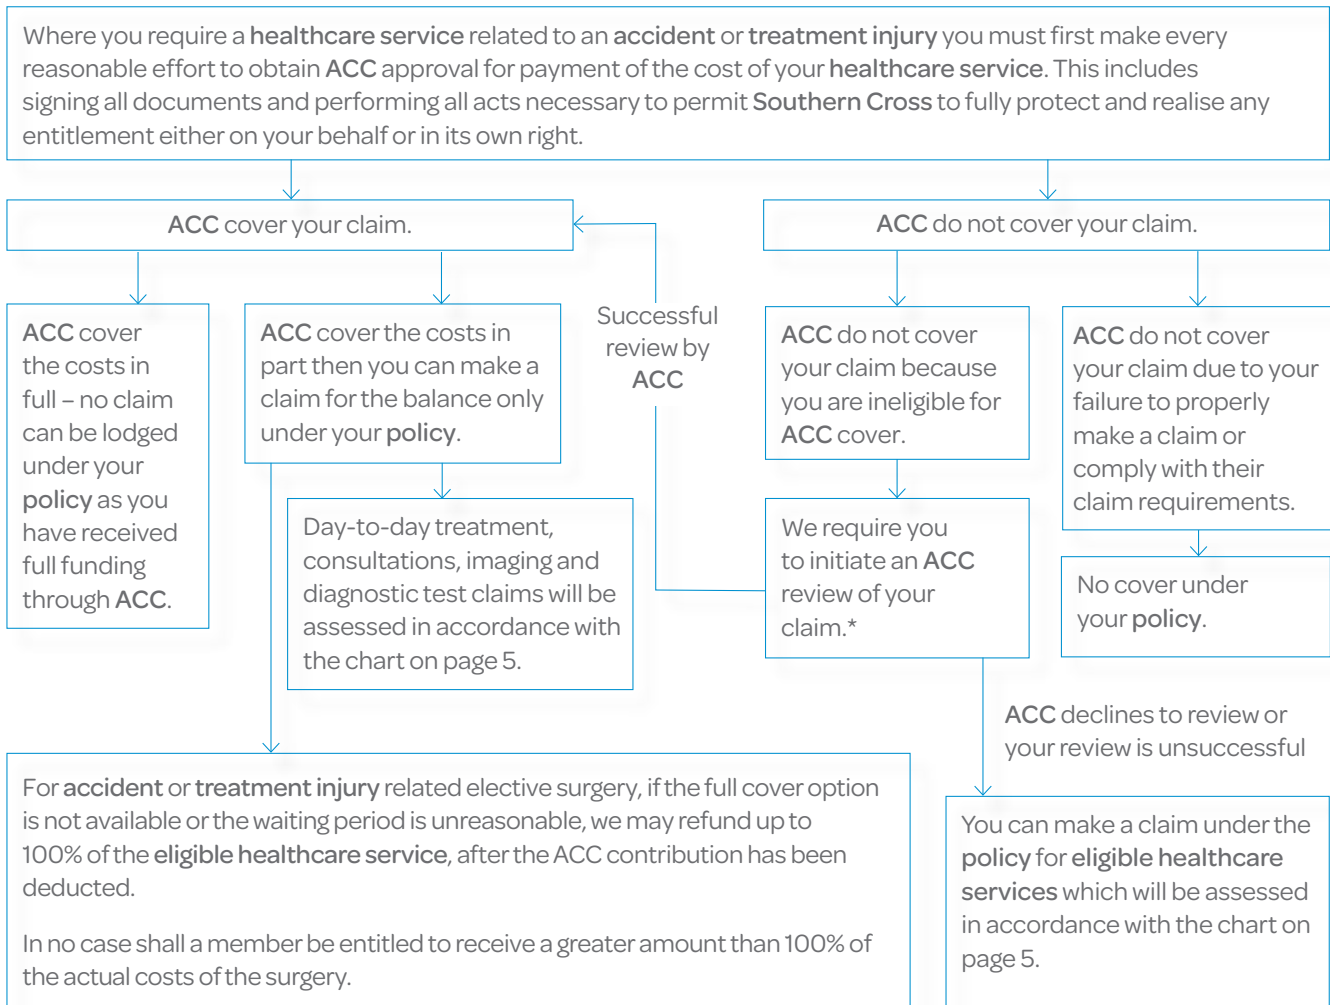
Where you require a healthcare service related to an accident or treatment injury you must first make every reasonable effort to obtain ACC approval for payment of the cost of your healthcare service. This includes signing all documents and performing all acts necessary to permit Southern Cross to fully protect and realise any entitlement either on your behalf or in its own right.

ACC cover your claim.

ACC do not cover your claim.

ACC cover the costs in full – no claim can be lodged under your policy as you have received full funding through ACC.

ACC cover the costs in part then you can make a claim for the balance only under your policy.

Successful review by ACC

ACC do not cover your claim because you are ineligible for ACC cover.

ACC do not cover your claim due to your failure to properly make a claim or comply with their claim requirements.

Day-to-day treatment, consultations, imaging and diagnostic test claims will be assessed in accordance with the chart on page 5.

We require you to initiate an ACC review of your claim.*

No cover under your policy.

ACC declines to review or your review is unsuccessful

For accident or treatment injury related elective surgery, if the full cover option is not available or the waiting period is unreasonable, we may refund up to 100% of the eligible healthcare service, after the ACC contribution has been deducted.

In no case shall a member be entitled to receive a greater amount than 100% of the actual costs of the surgery.

You can make a claim under the policy for eligible healthcare services which will be assessed in accordance with the chart on page 5.